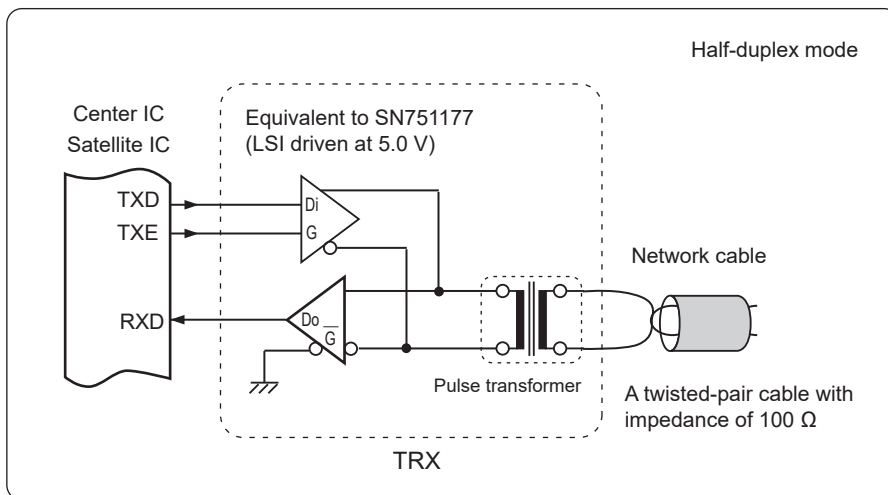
Half-duplex mode

Center IC
Satellite IC

Equivalent to SN751177
(LSI driven at 5.0 V)

TXD
TXE
RXD

Di
G
Do
$\overline{G}$

Network cable

Pulse transformer

A twisted-pair cable with impedance of 100 Ω

TRX